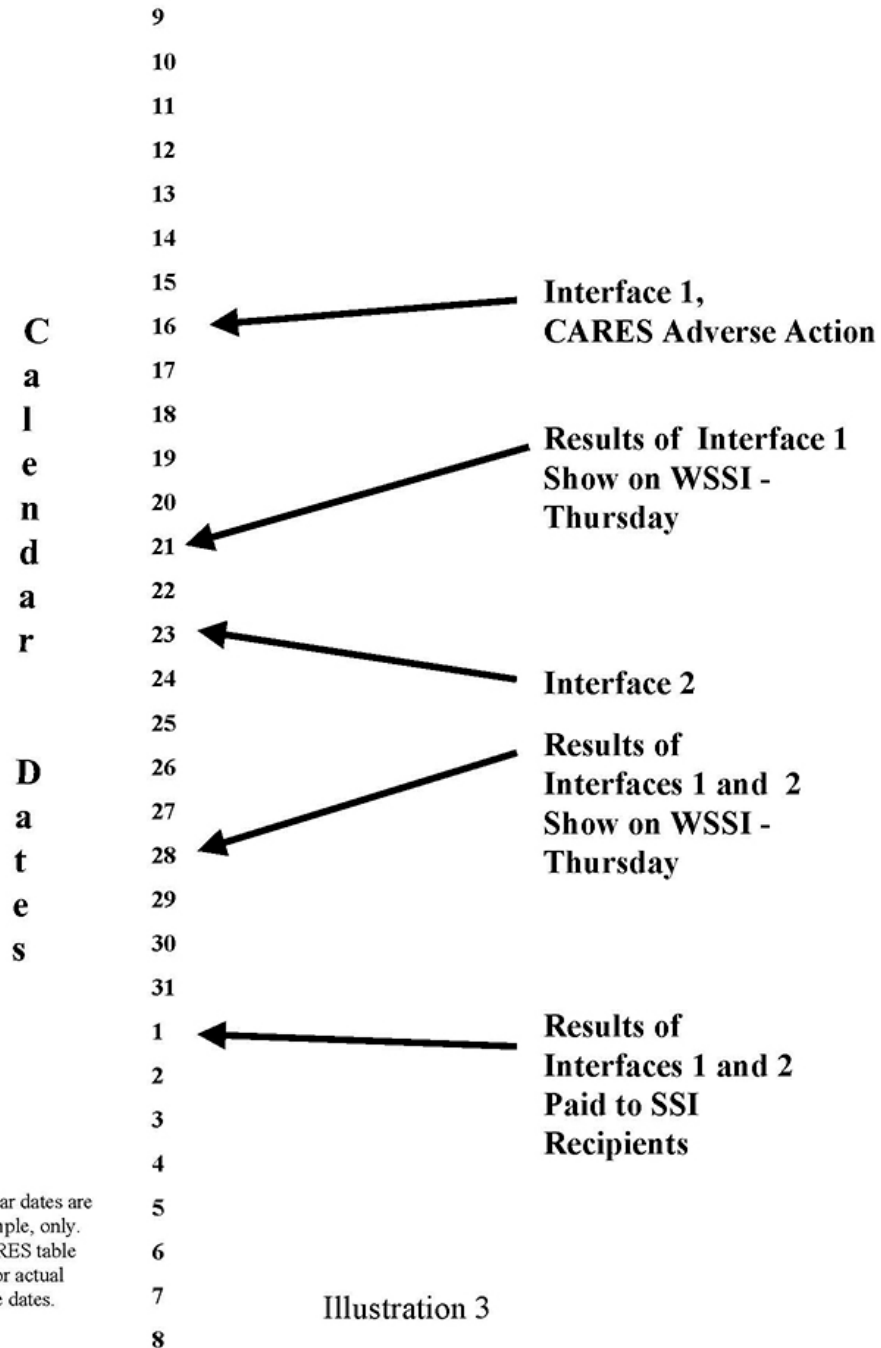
C
a
l
e
n
d
a
r

D
a
t
e
s

9
10
11
12
13
14
15
16
17
18
19
20
21
22
23
24
25
26
27
28
29
30
31
1
2
3
4
5
6
7
8

Interface 1,
CARES Adverse Action

Results of Interface 1 Show on WSSI - Thursday

Interface 2

Results of Interfaces 1 and 2 Show on WSSI - Thursday

Results of Interfaces 1 and 2 Paid to SSI Recipients

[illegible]ar dates are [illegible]ple, only. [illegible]RES table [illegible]r actual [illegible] dates.

Illustration 3